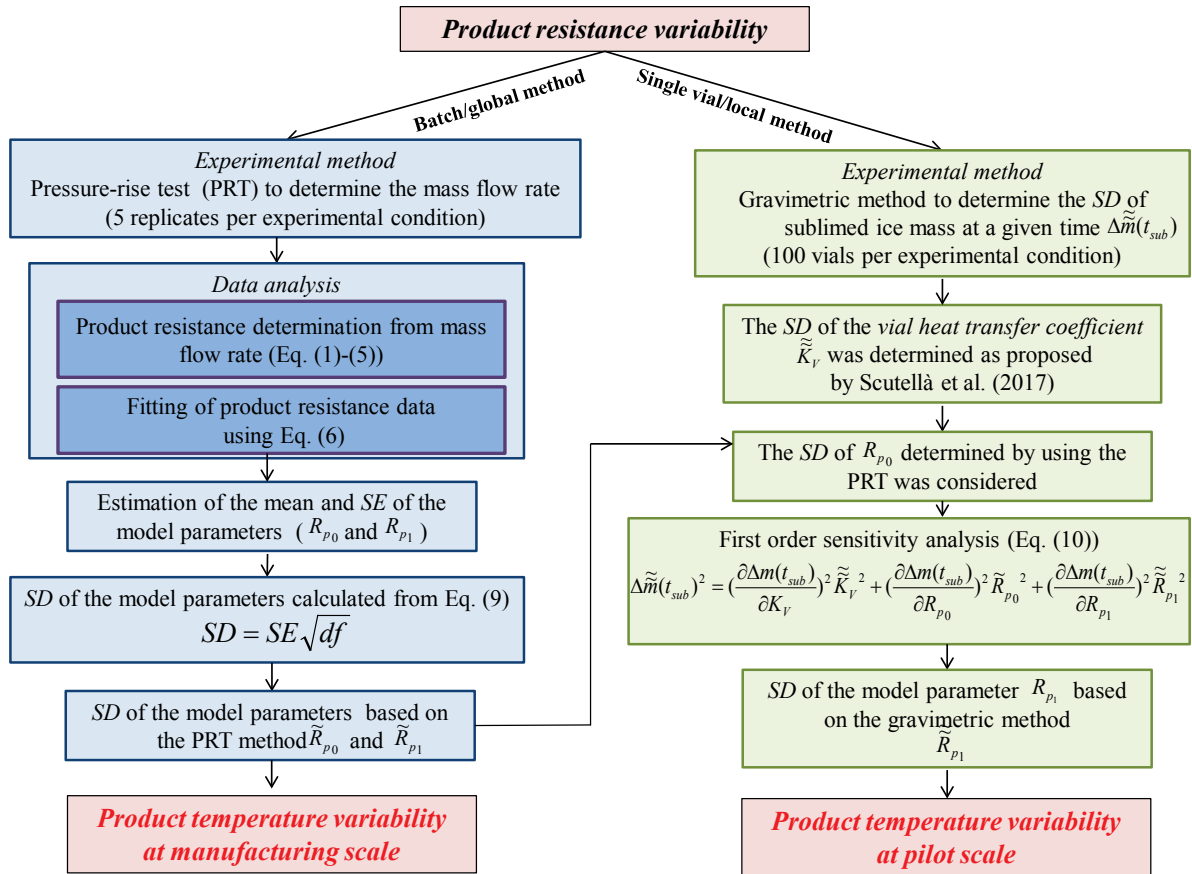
Product resistance variability

Batch/global method

Single vial/local method

Experimental method
Pressure-rise test (PRT) to determine the mass flow rate (5 replicates per experimental condition)

Data analysis

Product resistance determination from mass flow rate (Eq. (1)-(5))

Fitting of product resistance data using Eq. (6)

Estimation of the mean and SE of the model parameters ( $R_{p0}$ and $R_{p1}$ )

SD of the model parameters calculated from Eq. (9)
$SD = SE\sqrt{df}$

SD of the model parameters based on the PRT method $\widetilde{R}_{p0}$ and $\widetilde{R}_{p1}$

Product temperature variability at manufacturing scale

Experimental method
Gravimetric method to determine the SD of sublimed ice mass at a given time $\Delta\widetilde{\widetilde{m}}(t_{sub})$ (100 vials per experimental condition)

The SD of the vial heat transfer coefficient $\widetilde{\widetilde{K}}_V$ was determined as proposed by Scutellà et al. (2017)

The SD of $R_{p0}$ determined by using the PRT was considered

First order sensitivity analysis (Eq. (10))
$\Delta\widetilde{\widetilde{m}}(t_{sub})^2 = (\frac{\partial \Delta m(t_{sub})}{\partial K_V})^2 \widetilde{\widetilde{K}}_V{}^2 + (\frac{\partial \Delta m(t_{sub})}{\partial R_{p0}})^2 \widetilde{R}_{p0}{}^2 + (\frac{\partial \Delta m(t_{sub})}{\partial R_{p1}})^2 \widetilde{\widetilde{R}}_{p1}{}^2$

SD of the model parameter $R_{p1}$ based on the gravimetric method
$\widetilde{\widetilde{R}}_{p1}$

Product temperature variability at pilot scale